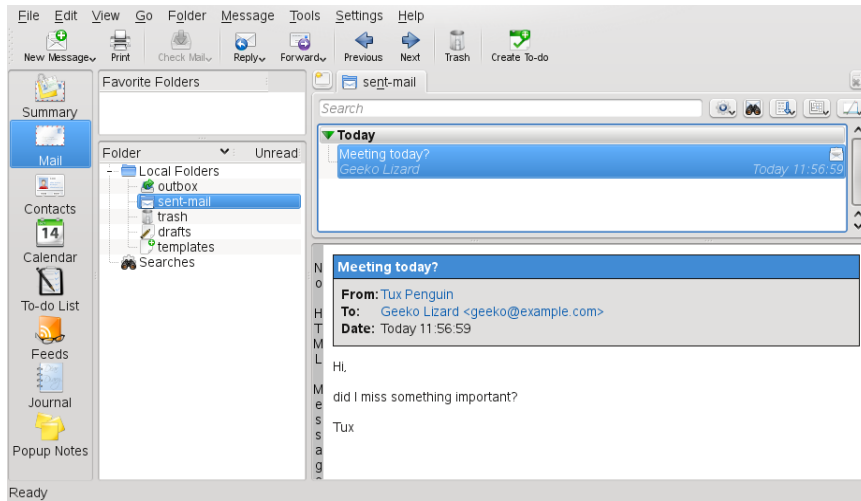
File Edit View Go Folder Message Tools Settings Help

New Message Print Check Mail Reply Forward Previous Next Trash Create To-do

Summary
Mail
Contacts
14
Calendar
To-do List
Feeds
Journal
Popup Notes

Favorite Folders

Folder Unread
Local Folders
outbox
sent-mail
trash
drafts
templates
Searches

sent-mail

Search

Today
Meeting today?
Geeko Lizard Today 11:56:59

No HTML Message

Meeting today?
From: Tux Penguin
To: Geeko Lizard <geeko@example.com>
Date: Today 11:56:59

Hi,

did I miss something important?

Tux

Ready